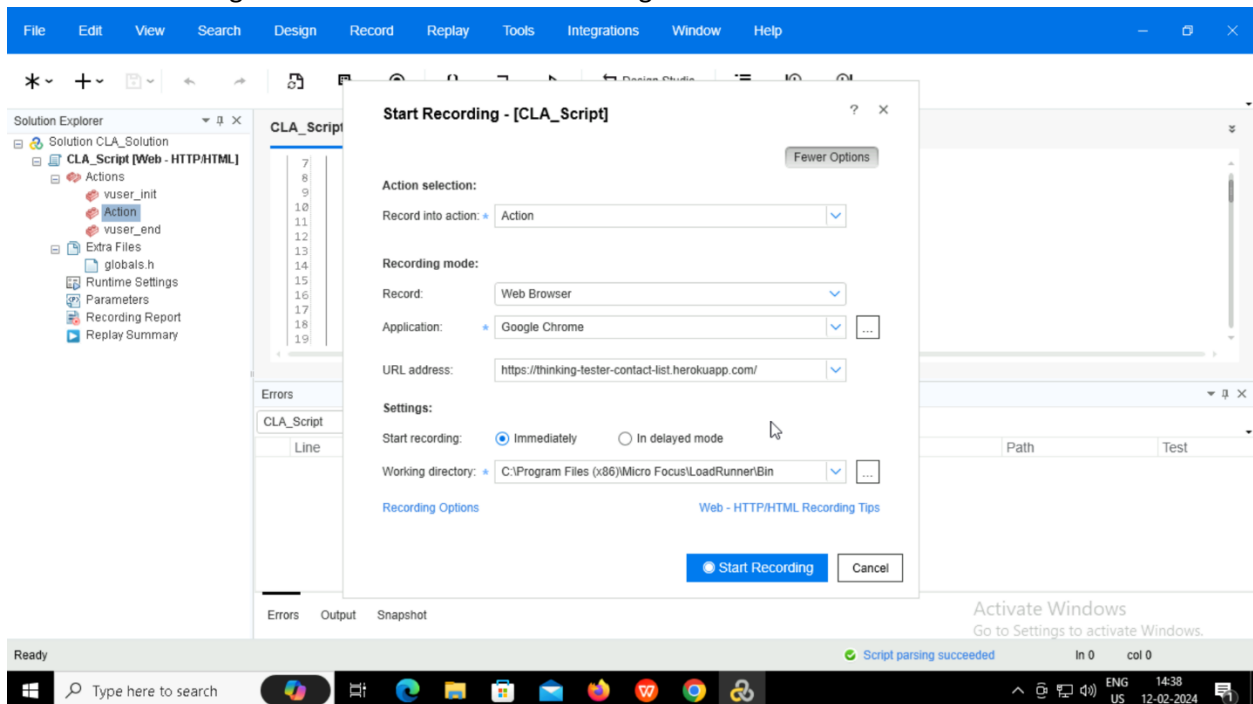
File Edit View Search Design Record Replay Tools Integrations Window Help

Solution Explorer
Solution CLA_Solution
CLA_Script [Web - HTTP/HTML]
Actions
vuser_init
Action
vuser_end
Extra Files
globals.h
Runtime Settings
Parameters
Recording Report
Replay Summary

CLA_Script

7
8
9
10
11
12
13
14
15
16
17
18
19

Errors
CLA_Script
Line
Path
Test

Errors Output Snapshot

Start Recording - [CLA_Script]
? ×

Fewer Options

Action selection:
Record into action: * Action

Recording mode:
Record: Web Browser
Application: * Google Chrome
URL address: https://thinking-tester-contact-list.herokuapp.com/

Settings:
Start recording: Immediately In delayed mode
Working directory: * C:\Program Files (x86)\Micro Focus\LoadRunner\Bin

Recording Options
Web - HTTP/HTML Recording Tips

Start Recording
Cancel

Activate Windows
Go to Settings to activate Windows.

Ready
Script parsing succeeded
ln 0 col 0

Type here to search
ENG US
14:38
12-02-2024